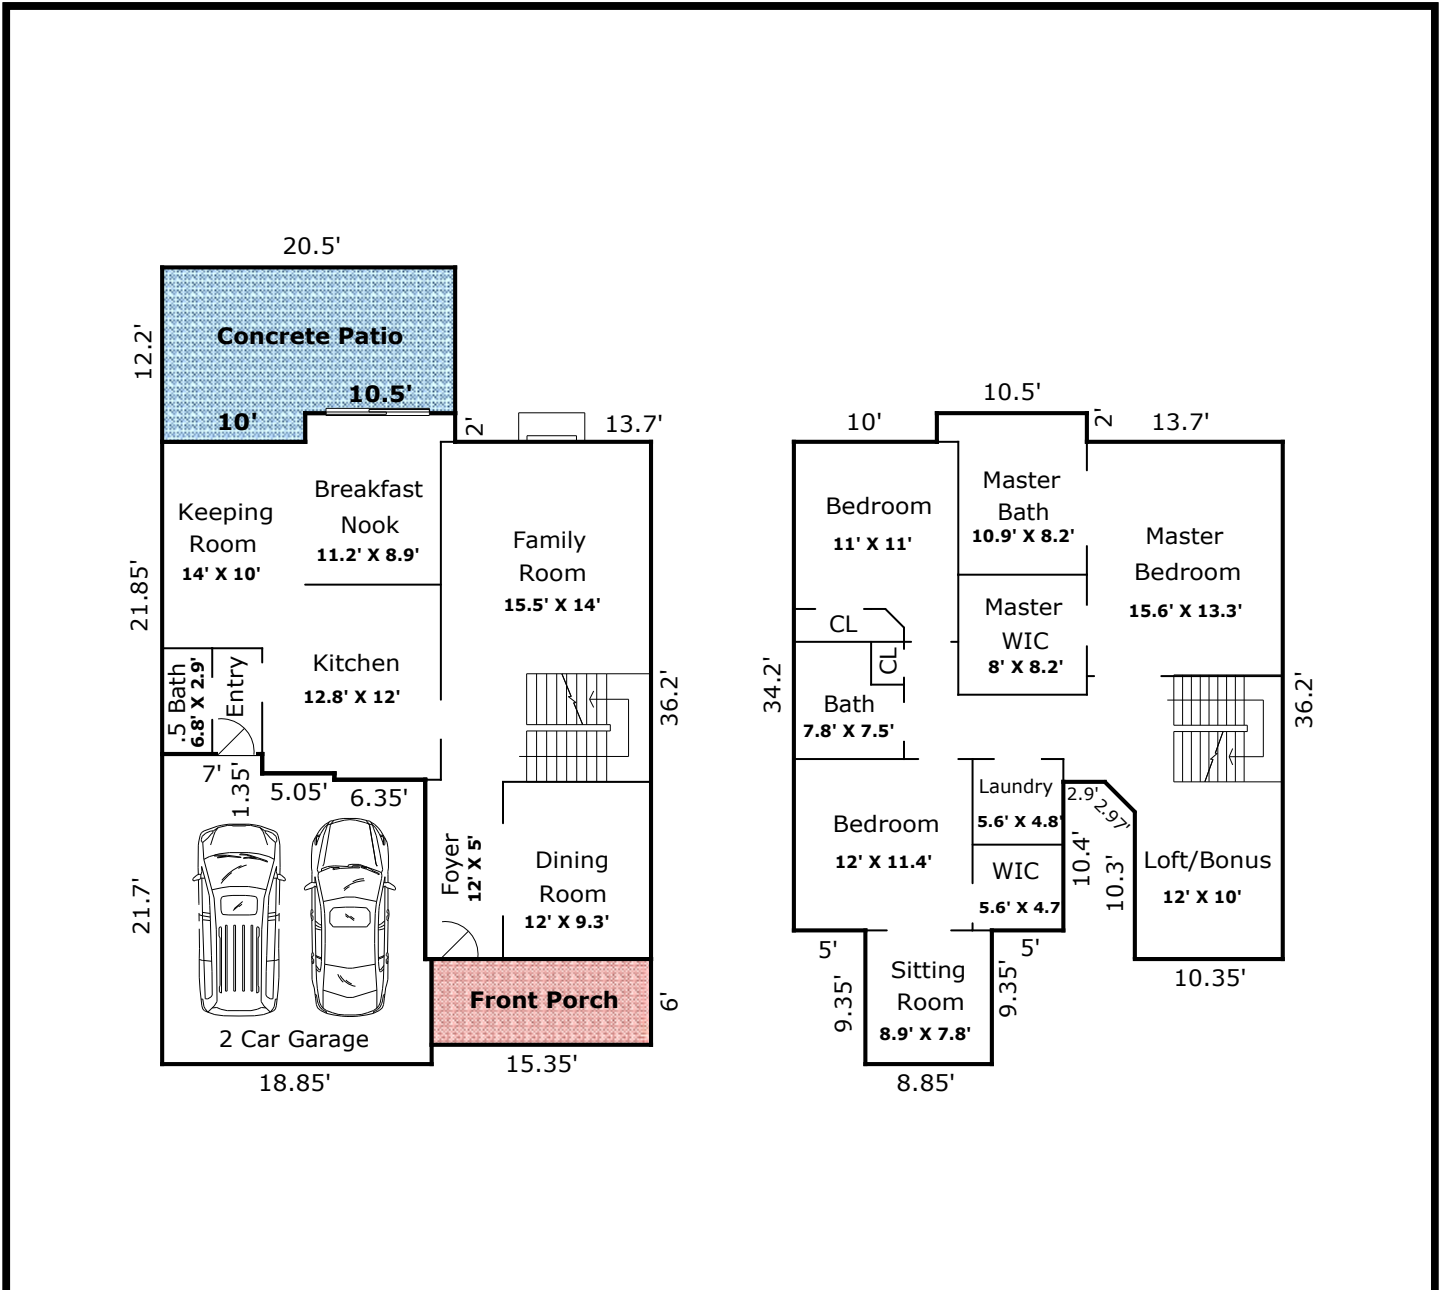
20.5'

12.2'

Concrete Patio

10.5'

10'

2'

13.7'

Keeping Room
14' X 10'

Breakfast Nook
11.2' X 8.9'

Family Room
15.5' X 14'

21.85'

Kitchen
12.8' X 12'

.5 Bath
6.8' X 2.9'

Entry

36.2'

7'

1.35'

5.05'

6.35'

Foyer
12' X 5'

Dining Room
12' X 9.3'

21.7'

Front Porch

6'

2 Car Garage

18.85'

15.35'

10.5'

10'

2'

13.7'

Bedroom
11' X 11'

Master Bath
10.9' X 8.2'

Master Bedroom
15.6' X 13.3'

CL

CL

Master WIC
8' X 8.2'

34.2'

Bath
7.8' X 7.5'

36.2'

Laundry
5.6' X 4.8'

2.9'

2.97'

Bedroom
12' X 11.4'

10.4'

10.3'

Loft/Bonus
12' X 10'

WIC
5.6' X 4.7'

5'

5'

Sitting Room
8.9' X 7.8'

9.35'

9.35'

10.35'

8.85'